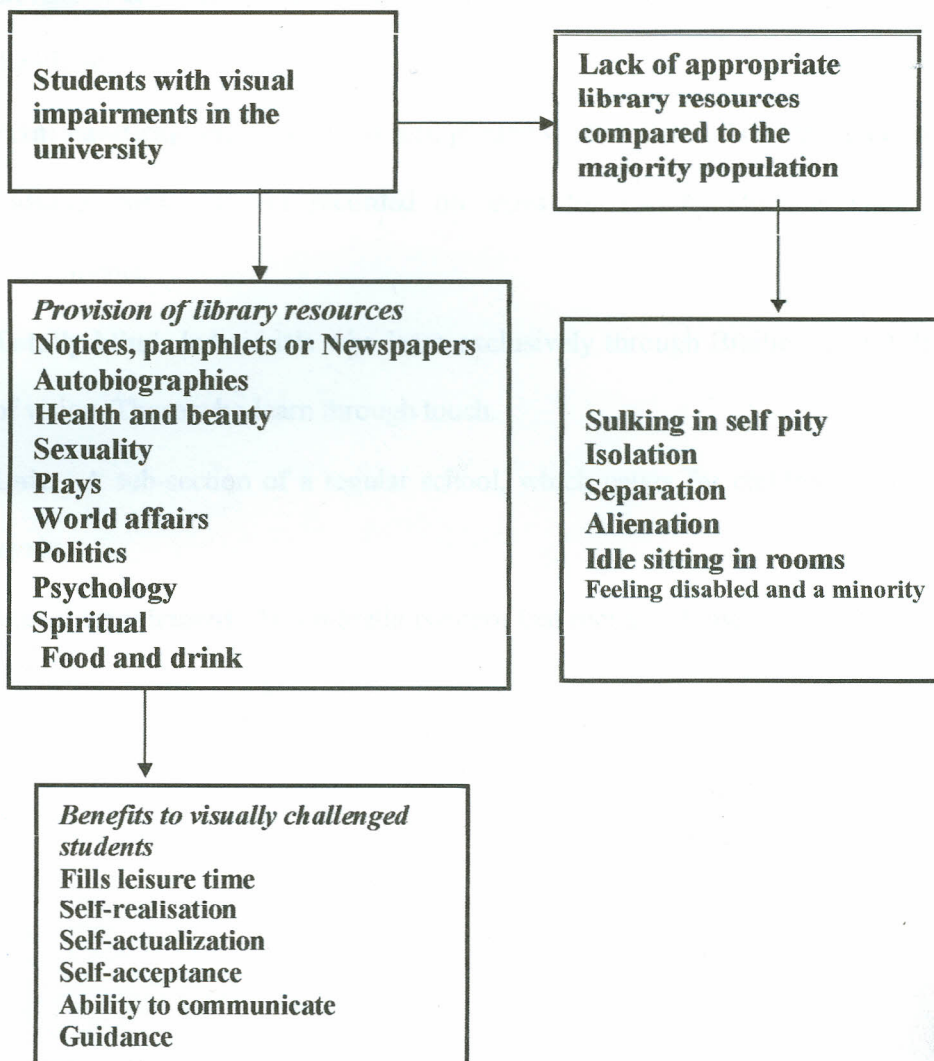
Students with visual impairments in the university

Lack of appropriate library resources compared to the majority population

*Provision of library resources*
Notices, pamphlets or Newspapers
Autobiographies
Health and beauty
Sexuality
Plays
World affairs
Politics
Psychology
Spiritual
Food and drink

Sulking in self pity
Isolation
Separation
Alienation
Idle sitting in rooms
Feeling disabled and a minority

*Benefits to visually challenged students*
Fills leisure time
Self-realisation
Self-actualization
Self-acceptance
Ability to communicate
Guidance